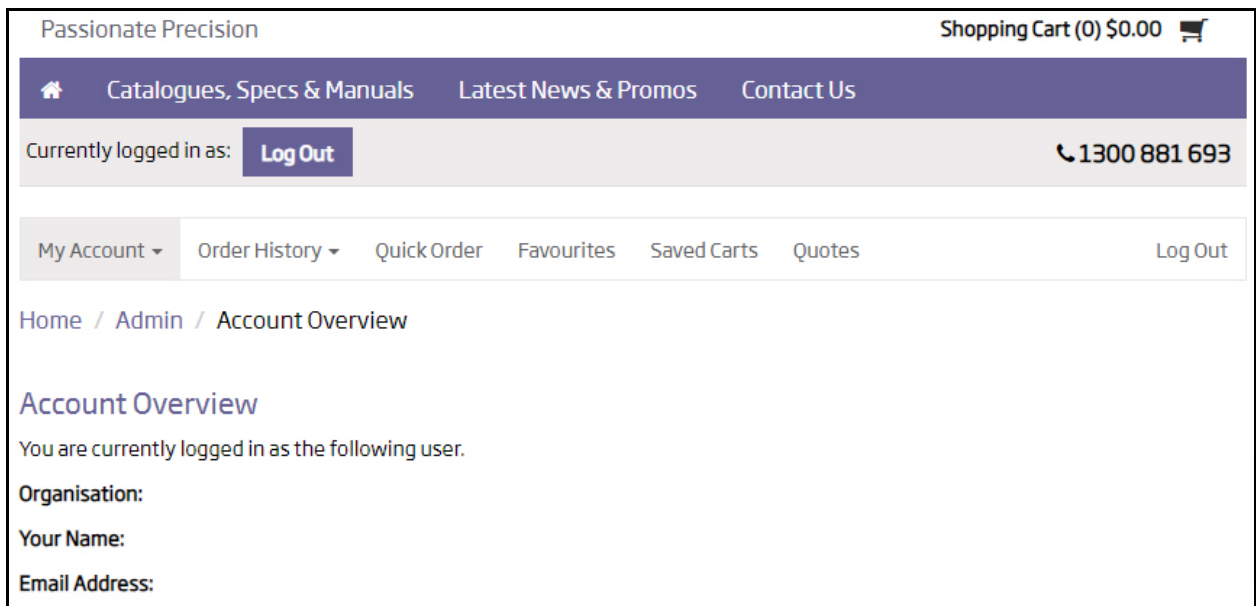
Passionate Precision

Shopping Cart (0) $0.00

Catalogues, Specs & Manuals Latest News & Promos Contact Us

Currently logged in as: Log Out

1300 881 693

My Account ▾ Order History ▾ Quick Order Favourites Saved Carts Quotes Log Out

Home / Admin / Account Overview

Account Overview

You are currently logged in as the following user.

Organisation:

Your Name:

Email Address: